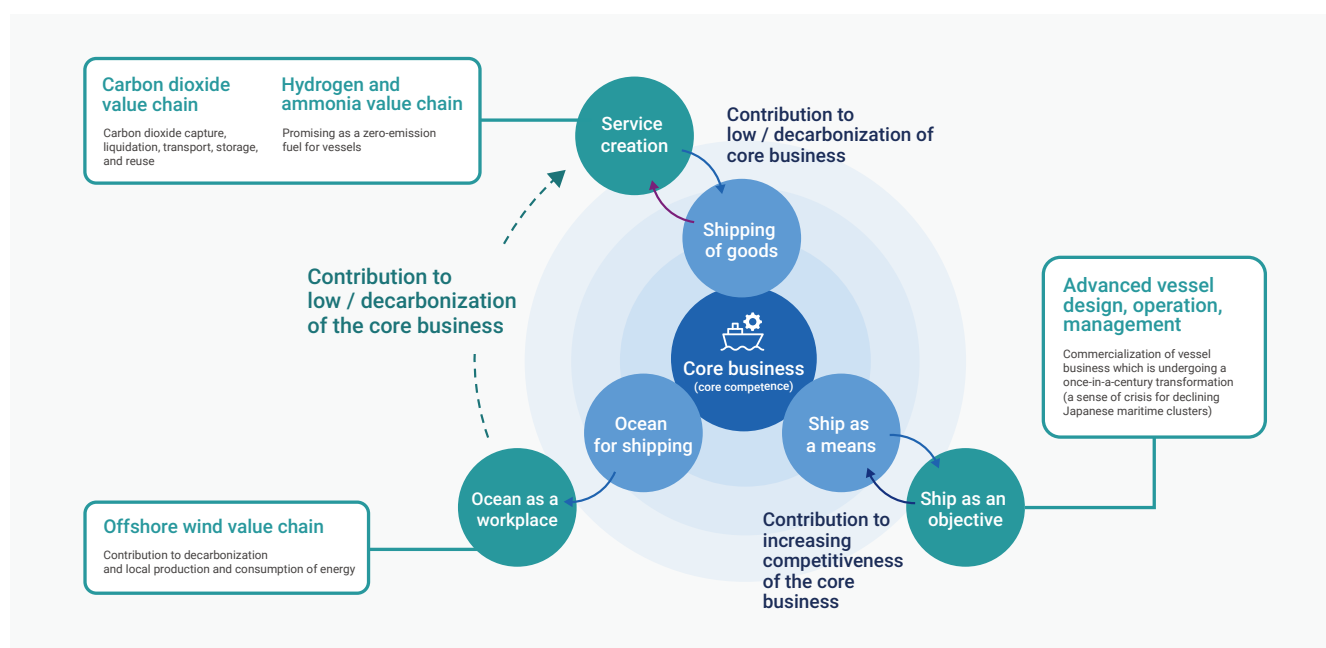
Carbon dioxide value chain

Carbon dioxide capture, liquidation, transport, storage, and reuse

Hydrogen and ammonia value chain

Promising as a zero-emission fuel for vessels

Service creation

Contribution to low / decarbonization of core business

Shipping of goods

Contribution to low / decarbonization of the core business

Advanced vessel design, operation, management

Commercialization of vessel business which is undergoing a once-in-a-century transformation (a sense of crisis for declining Japanese maritime clusters)

Core business
(core competence)

Ocean for shipping

Ship as a means

Ocean as a workplace

Ship as an objective

Offshore wind value chain

Contribution to decarbonization and local production and consumption of energy

Contribution to increasing competitiveness of the core business